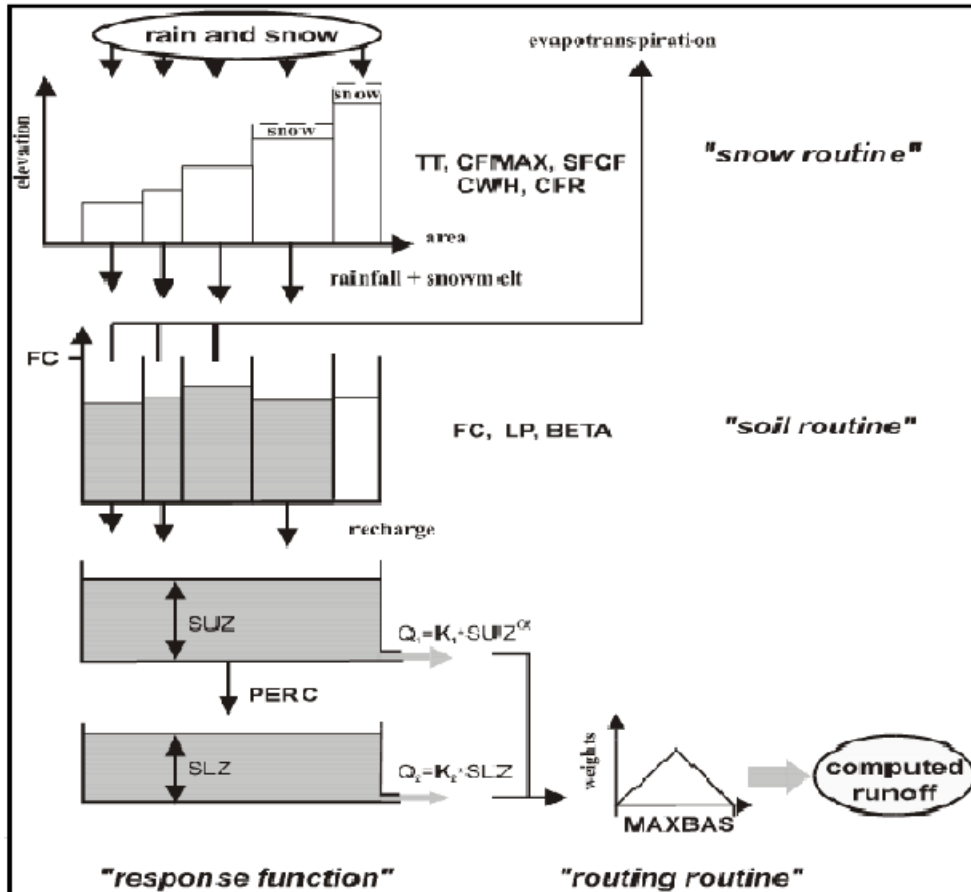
rain and snow

evapotranspiration

elevation

snow

snow

TT, CFMAX, SFCF CWH, CFR

"snow routine"

area

rainfall + snowmelt

FC

FC, LP, BETA

"soil routine"

recharge

SUZ

$Q_1=K_1 \cdot SUZ^{\alpha}$

PERC

SLZ

$Q_2=K_2 \cdot SLZ$

weights

MAXBAS

computed runoff

"response function"

"routing routine"